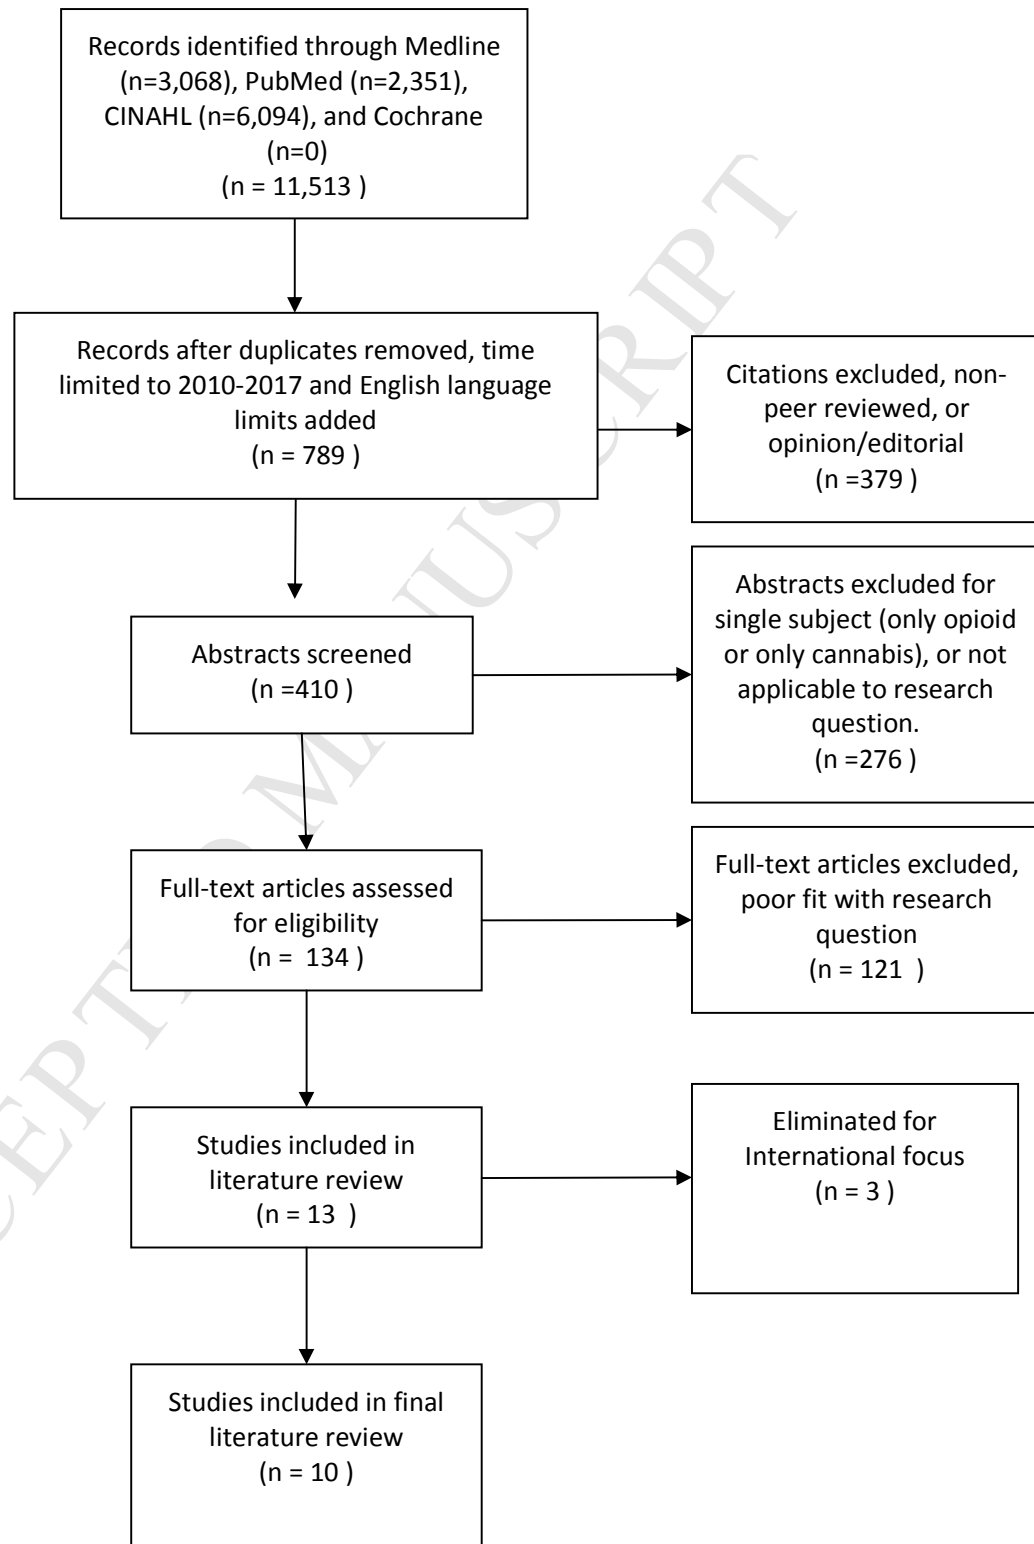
Records identified through Medline (n=3,068), PubMed (n=2,351), CINAHL (n=6,094), and Cochrane (n=0) (n = 11,513 )

Records after duplicates removed, time limited to 2010-2017 and English language limits added (n = 789 )

Citations excluded, non-peer reviewed, or opinion/editorial (n =379 )

Abstracts screened (n =410 )

Abstracts excluded for single subject (only opioid or only cannabis), or not applicable to research question. (n =276 )

Full-text articles assessed for eligibility (n = 134 )

Full-text articles excluded, poor fit with research question (n = 121 )

Studies included in literature review (n = 13 )

Eliminated for International focus (n = 3 )

Studies included in final literature review (n = 10 )

ACCEPTED MANUSCRIPT